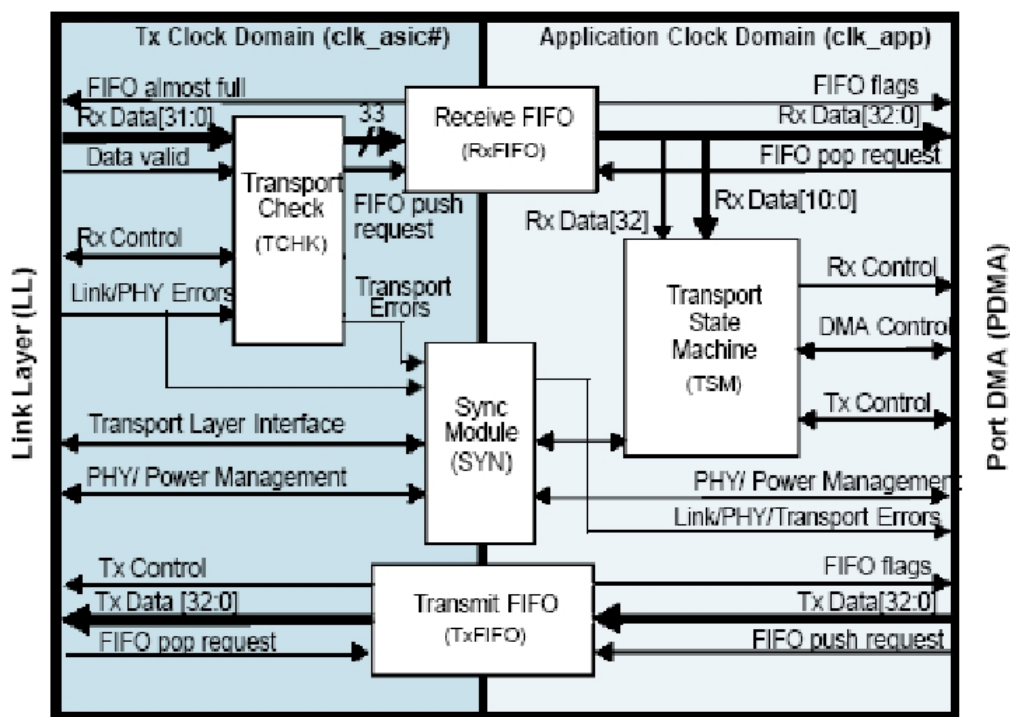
Tx Clock Domain (clk_asic#)

Application Clock Domain (clk_app)

Link Layer (LL)

FIFO almost full

Rx Data[31:0]

33

Data valid

Rx Control

Link/PHY Errors

Transport Check (TCHK)

FIFO push request

Transport Errors

Receive FIFO (RxFIFO)

FIFO flags

Rx Data[32:0]

FIFO pop request

Rx Data[32]

Rx Data[10:0]

Transport State Machine (TSM)

Rx Control

DMA Control

Tx Control

Port DMA (PDMA)

Sync Module (SYN)

Transport Layer Interface

PHY/ Power Management

PHY/ Power Management

Link/PHY/Transport Errors

Tx Control

Tx Data [32:0]

FIFO pop request

Transmit FIFO (TxFIFO)

FIFO flags

Tx Data[32:0]

FIFO push request